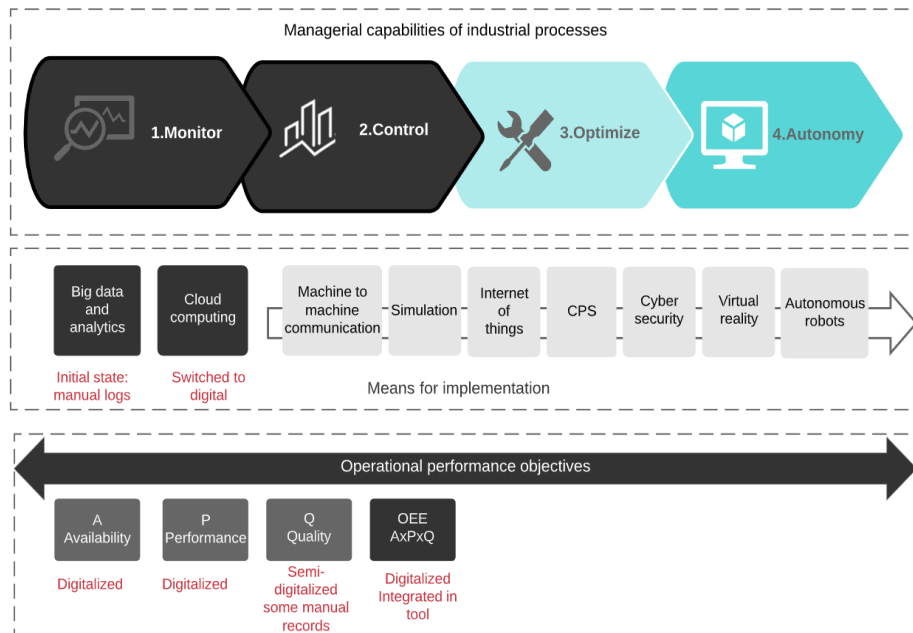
Managerial capabilities of industrial processes

1.Monitor

2.Control

3.Optimize

4.Autonomy

Big data and analytics

Cloud computing

Machine to machine communication

Simulation

Internet of things

CPS

Cyber security

Virtual reality

Autonomous robots

Initial state: manual logs

Switched to digital

Means for implementation

Operational performance objectives

A Availability

P Performance

Q Quality

OEE AxPxQ

Digitalized

Digitalized

Semi-digitalized some manual records

Digitalized Integrated in tool